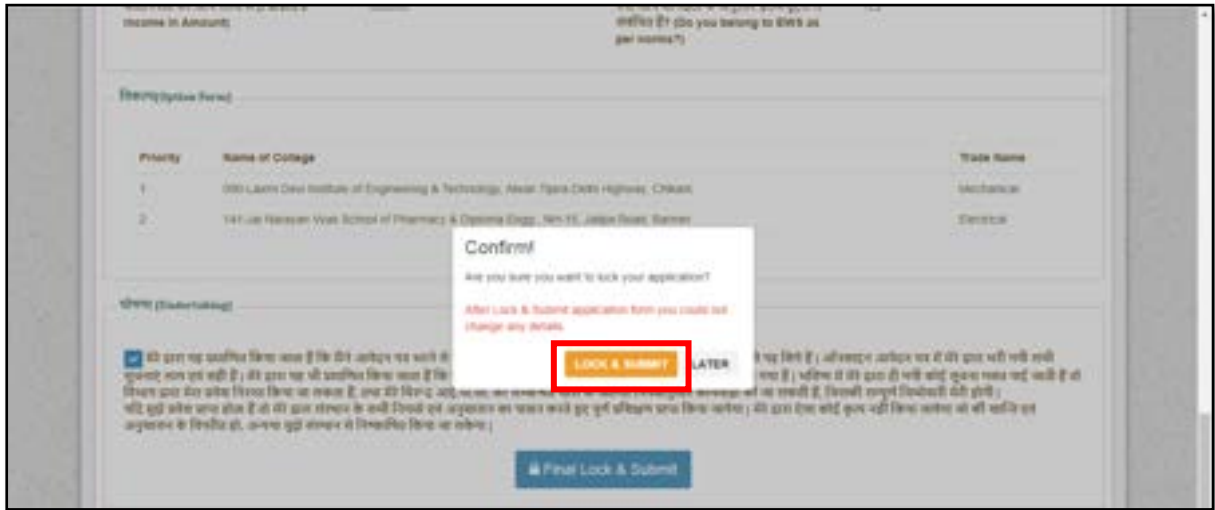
income in Amount)

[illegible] हैं? (Do you belong to EWS as per norms?)

विकल्प(Option Form)

| Priority | Name of College | Trade Name |
|---|---|---|
| 1 | 000 Laxmi Devi Institute of Engineering & Technology, Alwar-Tijara Delhi Highway, Chikani | Mechanical |
| 2 | 141 Jai Narayan Vyas School of Pharmacy & Diploma Engg., NH-15, Jalipa Road, Barmer | Electrical |

घोषणा (Undertaking)

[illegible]

Confirm!

Are you sure you want to lock your application?

After Lock & Submit application form you could not change any details.

LOCK & SUBMIT

LATER

Final Lock & Submit